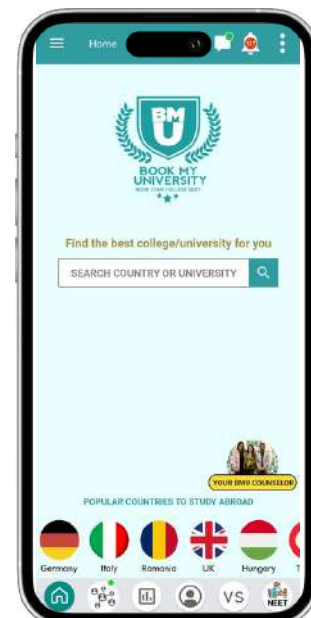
Home

BMU

BOOK MY UNIVERSITY

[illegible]

Find the best college/university for you

SEARCH COUNTRY OR UNIVERSITY

YOUR BMU COUNSELOR

POPULAR COUNTRIES TO STUDY ABROAD

Germany Italy Romania UK Hungary T

VS NEET